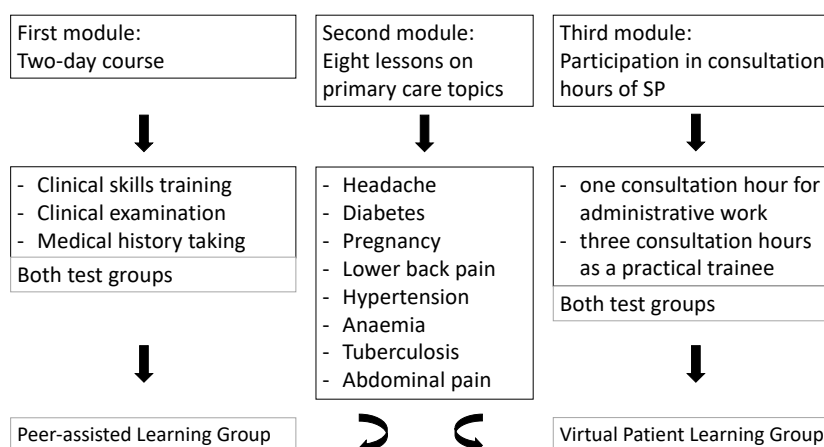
First module:
Two-day course

Second module:
Eight lessons on primary care topics

Third module:
Participation in consultation hours of SP

- Clinical skills training
- Clinical examination
- Medical history taking

Both test groups

- Headache
- Diabetes
- Pregnancy
- Lower back pain
- Hypertension
- Anaemia
- Tuberculosis
- Abdominal pain

- one consultation hour for administrative work
- three consultation hours as a practical trainee

Both test groups

Peer-assisted Learning Group

Virtual Patient Learning Group